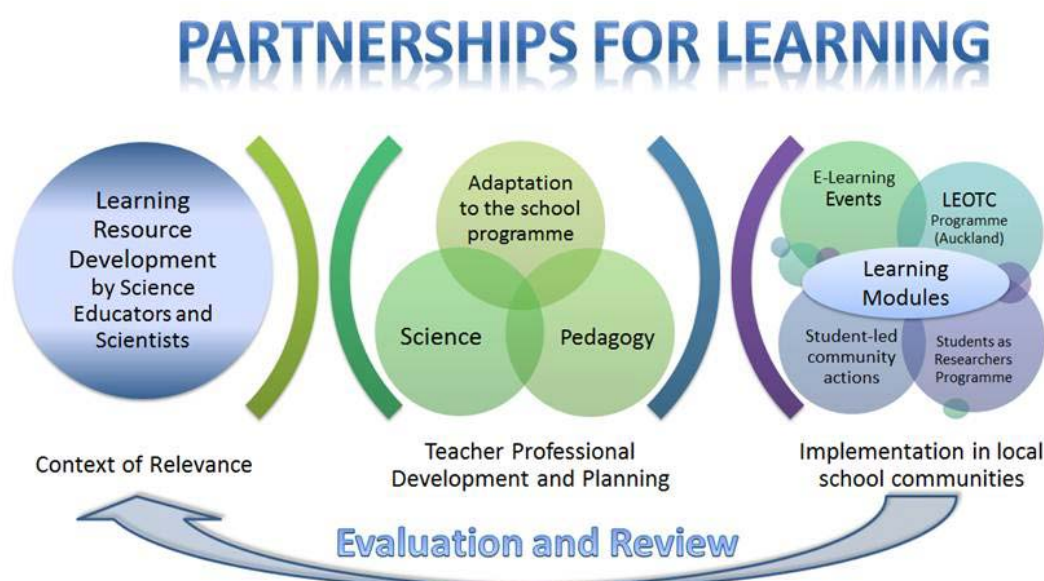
PARTNERSHIPS FOR LEARNING

Learning Resource Development by Science Educators and Scientists

Context of Relevance

Adaptation to the school programme

Science

Pedagogy

Teacher Professional Development and Planning

E-Learning Events

LEOTC Programme (Auckland)

Learning Modules

Student-led community actions

Students as Researchers Programme

Implementation in local school communities

Evaluation and Review